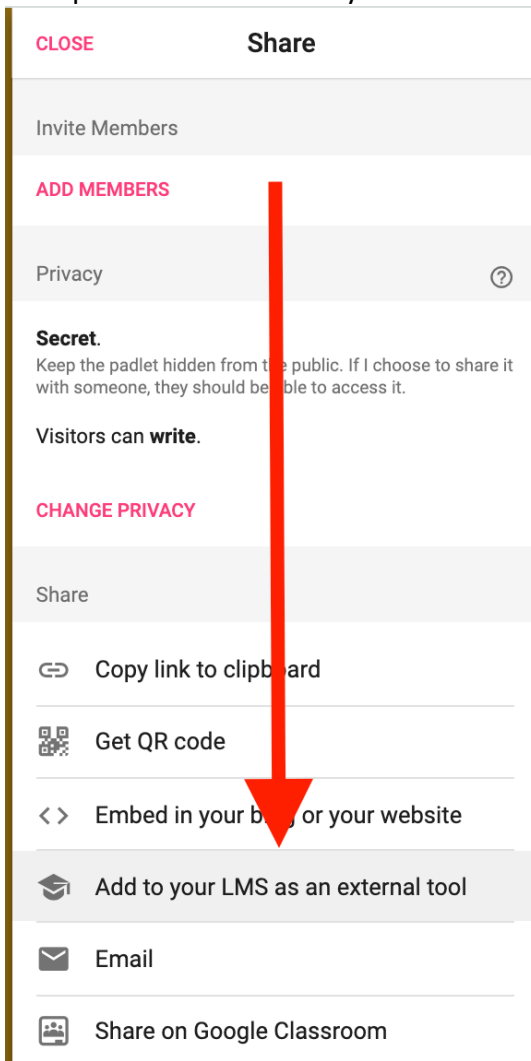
CLOSE Share

Invite Members

ADD MEMBERS

Privacy

Secret.
Keep the padlet hidden from t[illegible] public. If I choose to share it with someone, they should be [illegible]ble to access it.

Visitors can write.

CHANGE PRIVACY

Share

Copy link to clipb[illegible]ard

Get QR code

Embed in your b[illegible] or your website

Add to your LMS as an external tool

Email

Share on Google Classroom